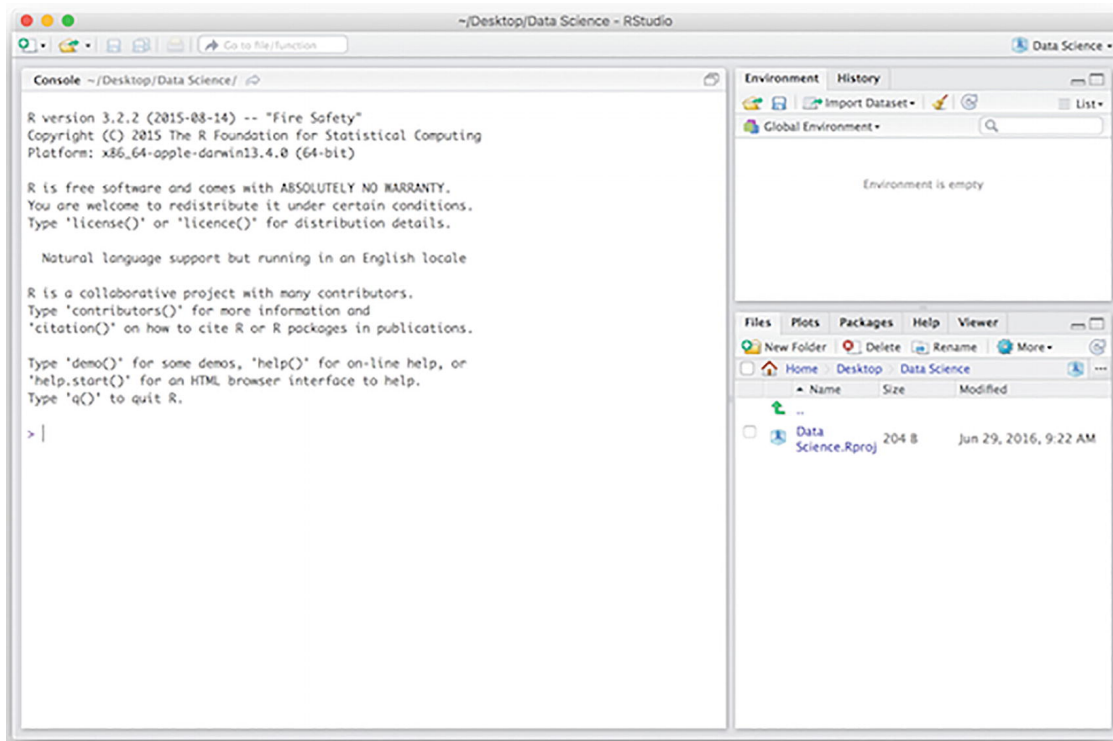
~/Desktop/Data Science - RStudio

Go to file/function

Data Science

Console ~/Desktop/Data Science/

R version 3.2.2 (2015-08-14) -- "Fire Safety"
Copyright (C) 2015 The R Foundation for Statistical Computing
Platform: x86_64-apple-darwin13.4.0 (64-bit)

R is free software and comes with ABSOLUTELY NO WARRANTY.
You are welcome to redistribute it under certain conditions.
Type 'license()' or 'licence()' for distribution details.

Natural language support but running in an English locale

R is a collaborative project with many contributors.
Type 'contributors()' for more information and
'citation()' on how to cite R or R packages in publications.

Type 'demo()' for some demos, 'help()' for on-line help, or
'help.start()' for an HTML browser interface to help.
Type 'q()' to quit R.

>

Environment History

Import Dataset

List

Global Environment

Environment is empty

Files Plots Packages Help Viewer

New Folder Delete Rename More

Home Desktop Data Science

| | Name | Size | Modified |
|---|---|---|---|
| | .. | | |
| | Data Science.Rproj | 204 B | Jun 29, 2016, 9:22 AM |